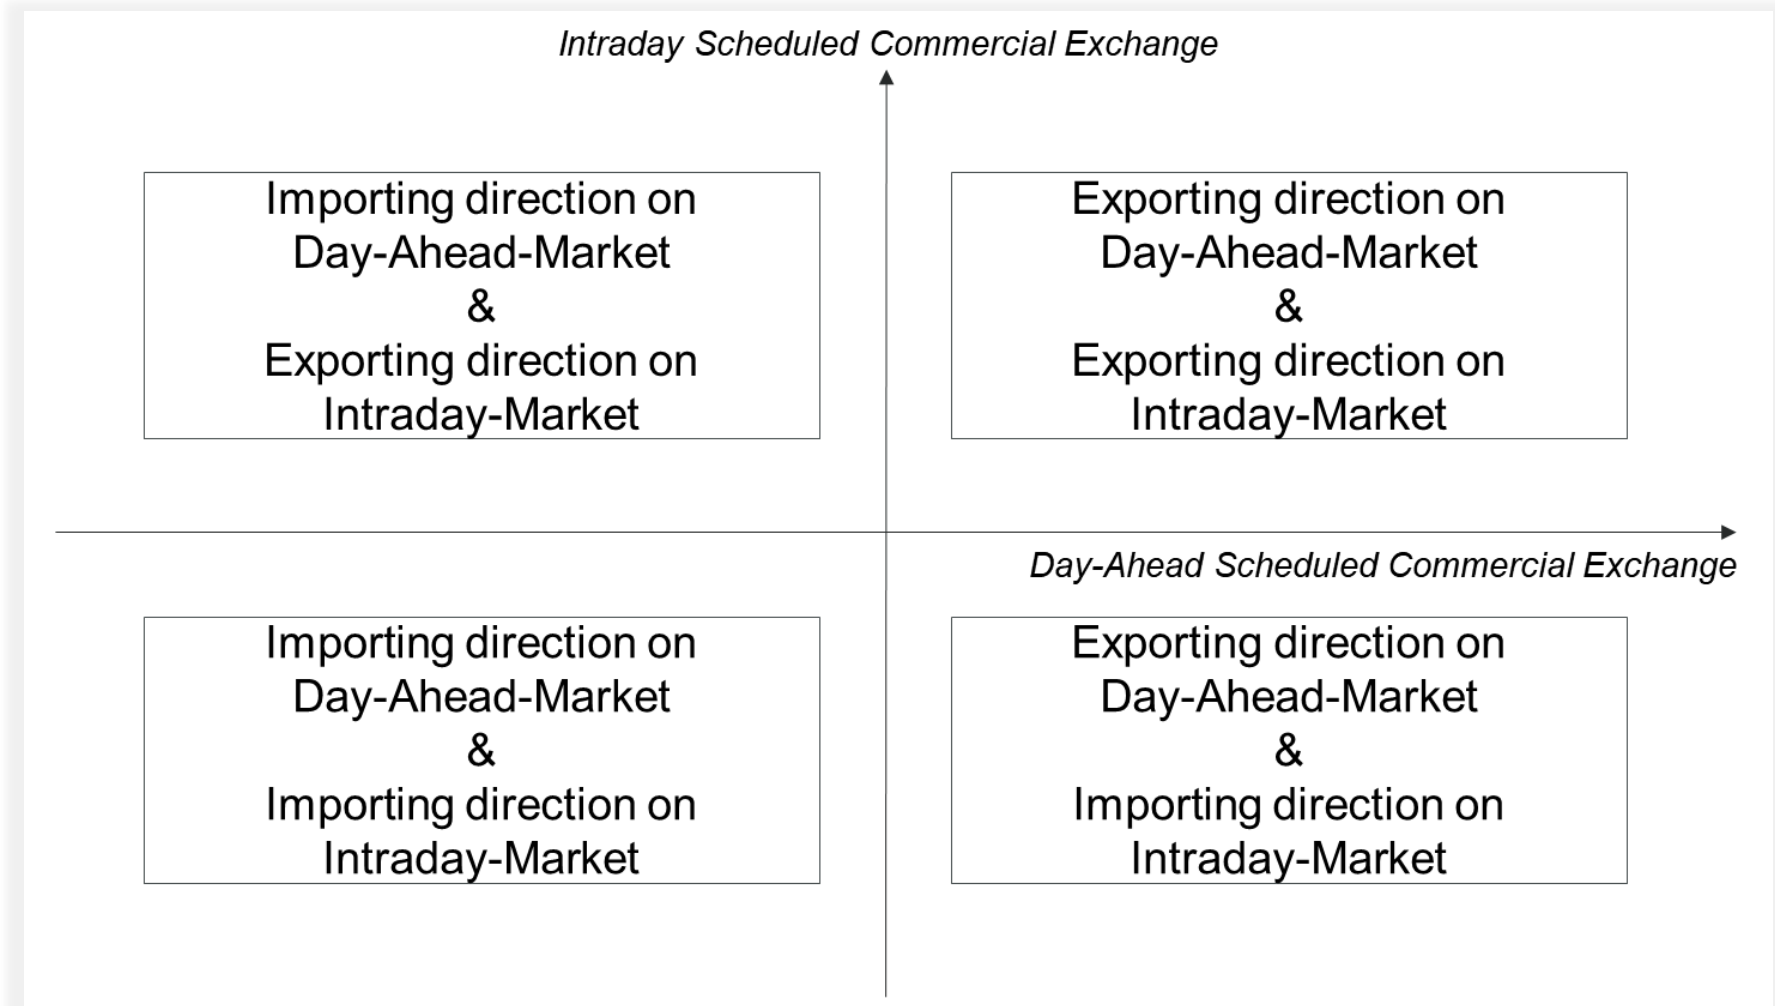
Intraday Scheduled Commercial Exchange

Importing direction on Day-Ahead-Market & Exporting direction on Intraday-Market

Exporting direction on Day-Ahead-Market & Exporting direction on Intraday-Market

Day-Ahead Scheduled Commercial Exchange

Importing direction on Day-Ahead-Market & Importing direction on Intraday-Market

Exporting direction on Day-Ahead-Market & Importing direction on Intraday-Market